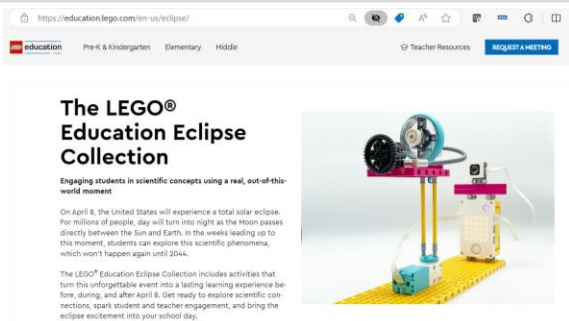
https://education.lego.com/en-us/eclipse/

education Pre-K & Kindergarten Elementary Middle

Teacher Resources REQUEST A MEETING

The LEGO® Education Eclipse Collection

Engaging students in scientific concepts using a real, out-of-this-world moment

On April 8, the United States will experience a total solar eclipse. For millions of people, day will turn into night as the Moon passes directly between the Sun and Earth. In the weeks leading up to this moment, students can explore this scientific phenomena, which won't happen again until 2044.

The LEGO® Education Eclipse Collection includes activities that turn this unforgettable event into a lasting learning experience before, during, and after April 8. Get ready to explore scientific connections, spark student and teacher engagement, and bring the eclipse excitement into your school day.